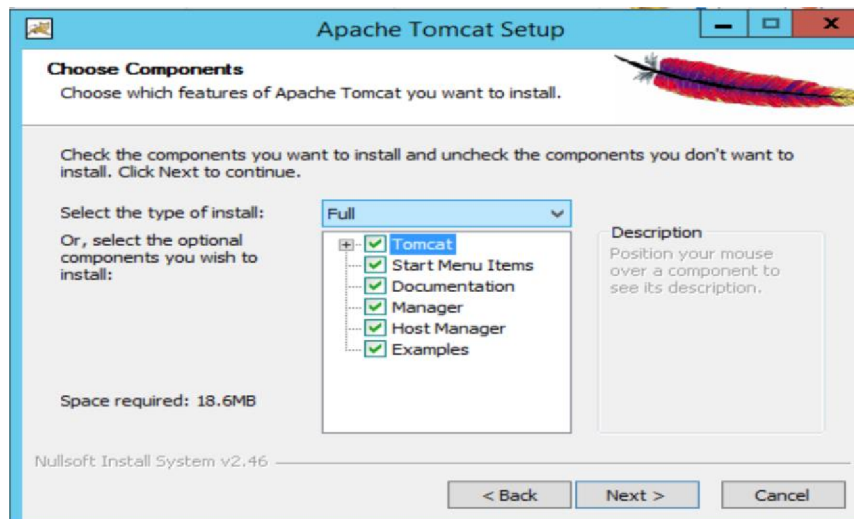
Apache Tomcat Setup

Choose Components
Choose which features of Apache Tomcat you want to install.

Check the components you want to install and uncheck the components you don't want to install. Click Next to continue.

Select the type of install: Full

Or, select the optional components you wish to install:

Tomcat
Start Menu Items
Documentation
Manager
Host Manager
Examples

Description
Position your mouse over a component to see its description.

Space required: 18.6MB

Nullsoft Install System v2.46

< Back
Next >
Cancel